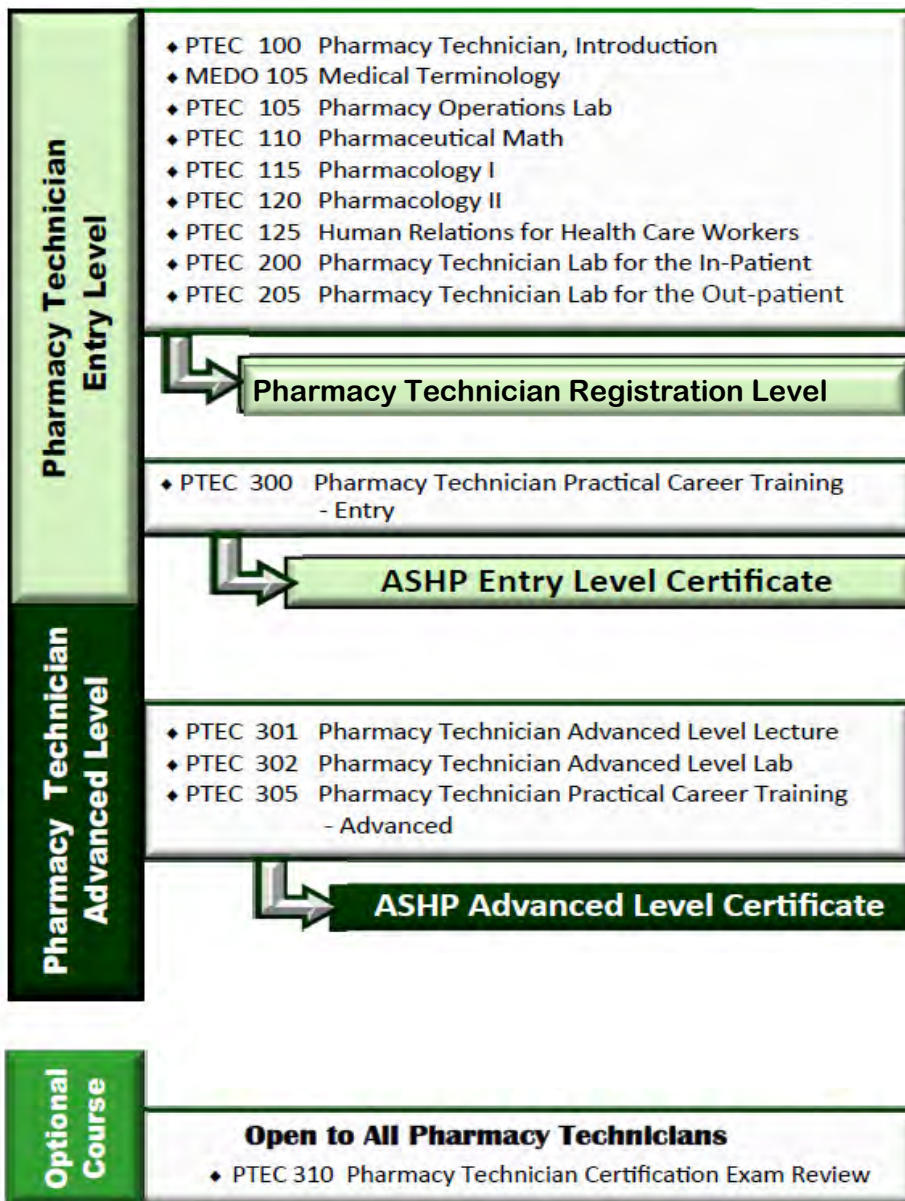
Pharmacy Technician Entry Level

• PTEC 100 Pharmacy Technician, Introduction
• MEDO 105 Medical Terminology
• PTEC 105 Pharmacy Operations Lab
• PTEC 110 Pharmaceutical Math
• PTEC 115 Pharmacology I
• PTEC 120 Pharmacology II
• PTEC 125 Human Relations for Health Care Workers
• PTEC 200 Pharmacy Technician Lab for the In-Patient
• PTEC 205 Pharmacy Technician Lab for the Out-patient

Pharmacy Technician Registration Level

• PTEC 300 Pharmacy Technician Practical Career Training - Entry

ASHP Entry Level Certificate

Pharmacy Technician Advanced Level

• PTEC 301 Pharmacy Technician Advanced Level Lecture
• PTEC 302 Pharmacy Technician Advanced Level Lab
• PTEC 305 Pharmacy Technician Practical Career Training - Advanced

ASHP Advanced Level Certificate

Optional Course

Open to All Pharmacy Technicians
• PTEC 310 Pharmacy Technician Certification Exam Review